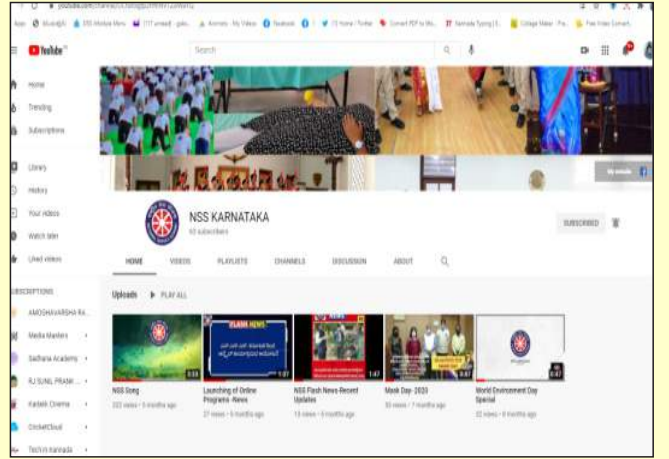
YouTube

Search

Home

Trending

Subscriptions

Library

History

Your videos

Watch later

Liked videos

SUBSCRIPTIONS

AMOGHAVARSHA Ra...

Media Masters

Sadhana Academy

RJ SUNIL PRAM...

Kadakk Cinema

CricketCloud

Tech in kannada

NSS KARNATAKA

63 subscribers

SUBSCRIBED

HOME

VIDEOS

PLAYLISTS

CHANNELS

DISCUSSION

ABOUT

Uploads

PLAY ALL

FLASH NEWS

3:58

NSS Song

1:07

Launching of Online Programs -News

1:47

NSS Flash News-Recent Updates

0:47

Mask Day- 2020

0:47

World Environment Day Special